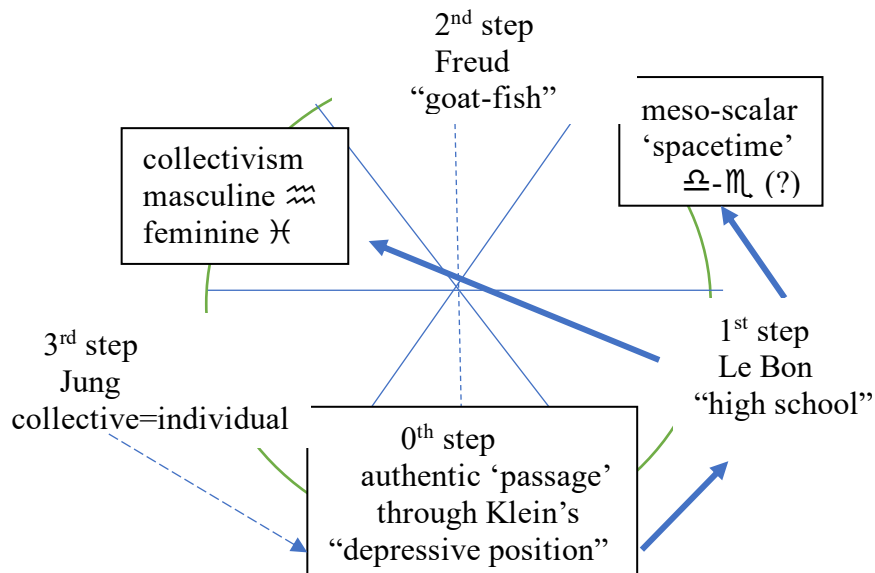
$2^{nd}$ step
Freud
“goat-fish”

meso-scalar
‘spacetime’
♎-♏ (?)

collectivism
masculine ♒
feminine ♓

$1^{st}$ step
Le Bon
“high school”

$3^{rd}$ step
Jung
collective=individual

$0^{th}$ step
authentic ‘passage’
through Klein’s
“depressive position”